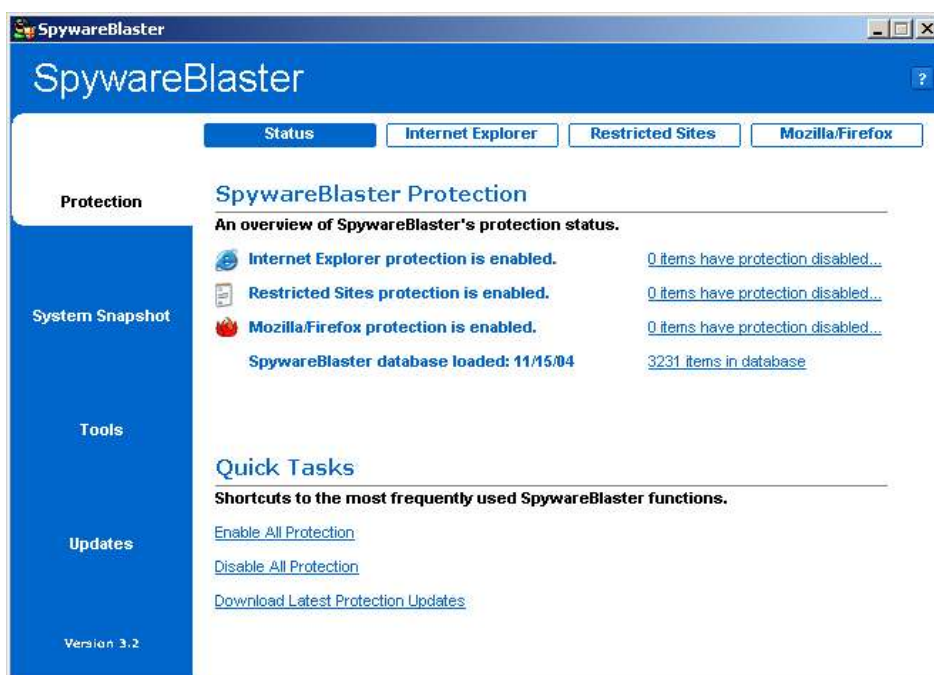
SpywareBlaster

SpywareBlaster

?

Status | Internet Explorer | Restricted Sites | Mozilla/Firefox

Protection

System Snapshot

Tools

Updates

Version 3.2

SpywareBlaster Protection

An overview of SpywareBlaster's protection status.

Internet Explorer protection is enabled. 0 items have protection disabled...

Restricted Sites protection is enabled. 0 items have protection disabled...

Mozilla/Firefox protection is enabled. 0 items have protection disabled...

SpywareBlaster database loaded: 11/15/04 3231 items in database

Quick Tasks

Shortcuts to the most frequently used SpywareBlaster functions.

Enable All Protection

Disable All Protection

Download Latest Protection Updates